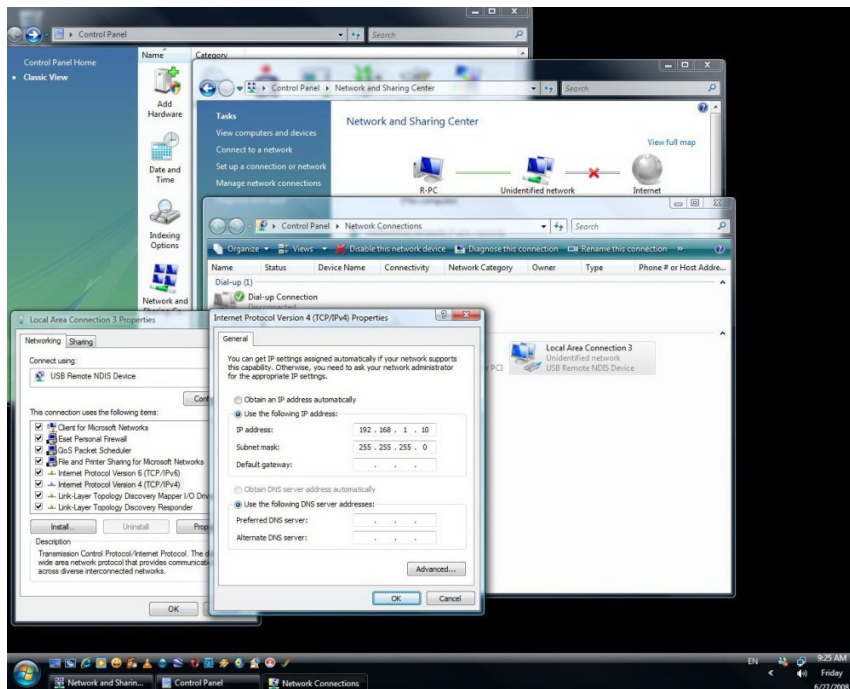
Control Panel
Search
Control Panel Home
Classic View
Name
Category
Add Hardware
Date and Time
Indexing Options
Network and Sharing Ce

Control Panel ▸ Network and Sharing Center
Search
Tasks
View computers and devices
Connect to a network
Set up a connection or network
Manage network connections
Network and Sharing Center
View full map
R-PC
Unidentified network
Internet

Control Panel ▸ Network Connections
Search
Organize ▾ Views ▾ Disable this network device Diagnose this connection Rename this connection »
Name Status Device Name Connectivity Network Category Owner Type Phone # or Host Addre...
Dial-up (1)
Dial-up Connection
Local Area Connection 3
Unidentified network
USB Remote NDIS Device

Local Area Connection 3 Properties
Networking Sharing
Connect using:
USB Remote NDIS Device
Con
This connection uses the following items:
Client for Microsoft Networks
Eset Personal Firewall
QoS Packet Scheduler
File and Printer Sharing for Microsoft Networks
Internet Protocol Version 6 (TCP/IPv6)
Internet Protocol Version 4 (TCP/IPv4)
Link-Layer Topology Discovery Mapper I/O Driv
Link-Layer Topology Discovery Responder
Install... Uninstall Prop
Description
Transmission Control Protocol/Internet Protocol. The d wide area network protocol that provides communicati across diverse interconnected networks.
OK

Internet Protocol Version 4 (TCP/IPv4) Properties
General
You can get IP settings assigned automatically if your network supports this capability. Otherwise, you need to ask your network administrator for the appropriate IP settings.
Obtain an IP address automatically
Use the following IP address:
IP address: 192 . 168 . 1 . 10
Subnet mask: 255 . 255 . 255 . 0
Default gateway: . . .
Obtain DNS server address automatically
Use the following DNS server addresses:
Preferred DNS server: . . .
Alternate DNS server: . . .
Advanced...
OK Cancel

Network and Sharin... Control Panel Network Connections
EN 9:25 AM Friday 6/27/2008